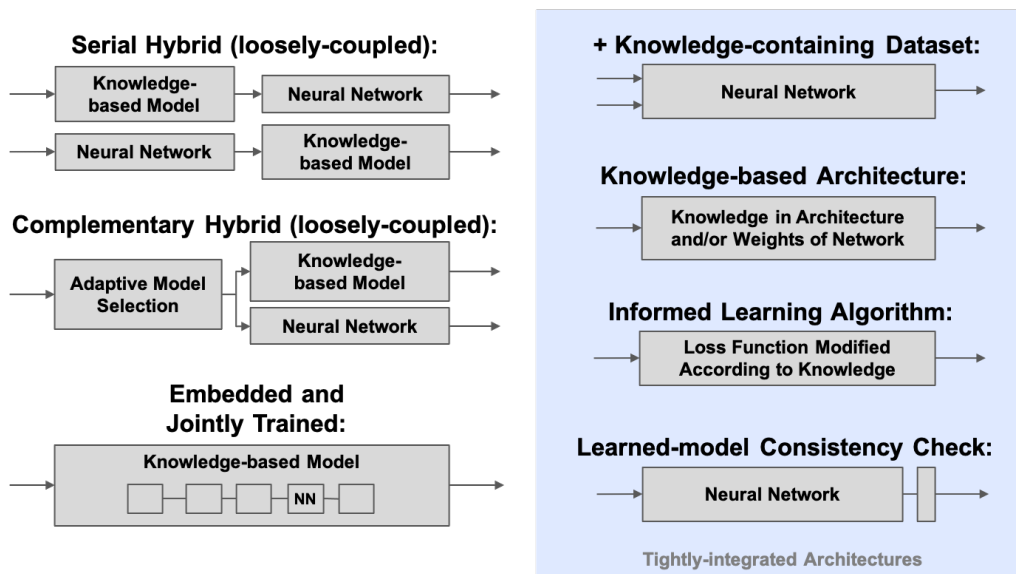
Serial Hybrid (loosely-coupled):

Knowledge-based Model

Neural Network

Neural Network

Knowledge-based Model

Complementary Hybrid (loosely-coupled):

Adaptive Model Selection

Knowledge-based Model

Neural Network

Embedded and Jointly Trained:

Knowledge-based Model

NN

+ Knowledge-containing Dataset:

Neural Network

Knowledge-based Architecture:

Knowledge in Architecture and/or Weights of Network

Informed Learning Algorithm:

Loss Function Modified According to Knowledge

Learned-model Consistency Check:

Neural Network

Tightly-integrated Architectures